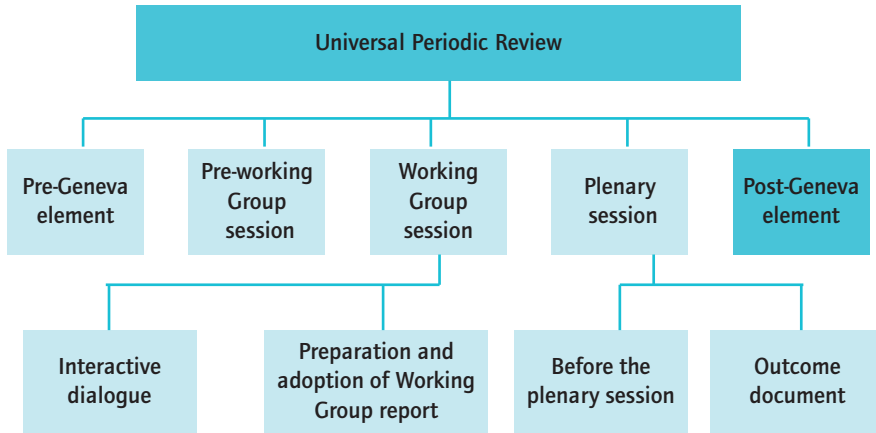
Universal Periodic Review

Pre-Geneva element

Pre-working Group session

Working Group session

Plenary session

Post-Geneva element

Interactive dialogue

Preparation and adoption of Working Group report

Before the plenary session

Outcome document